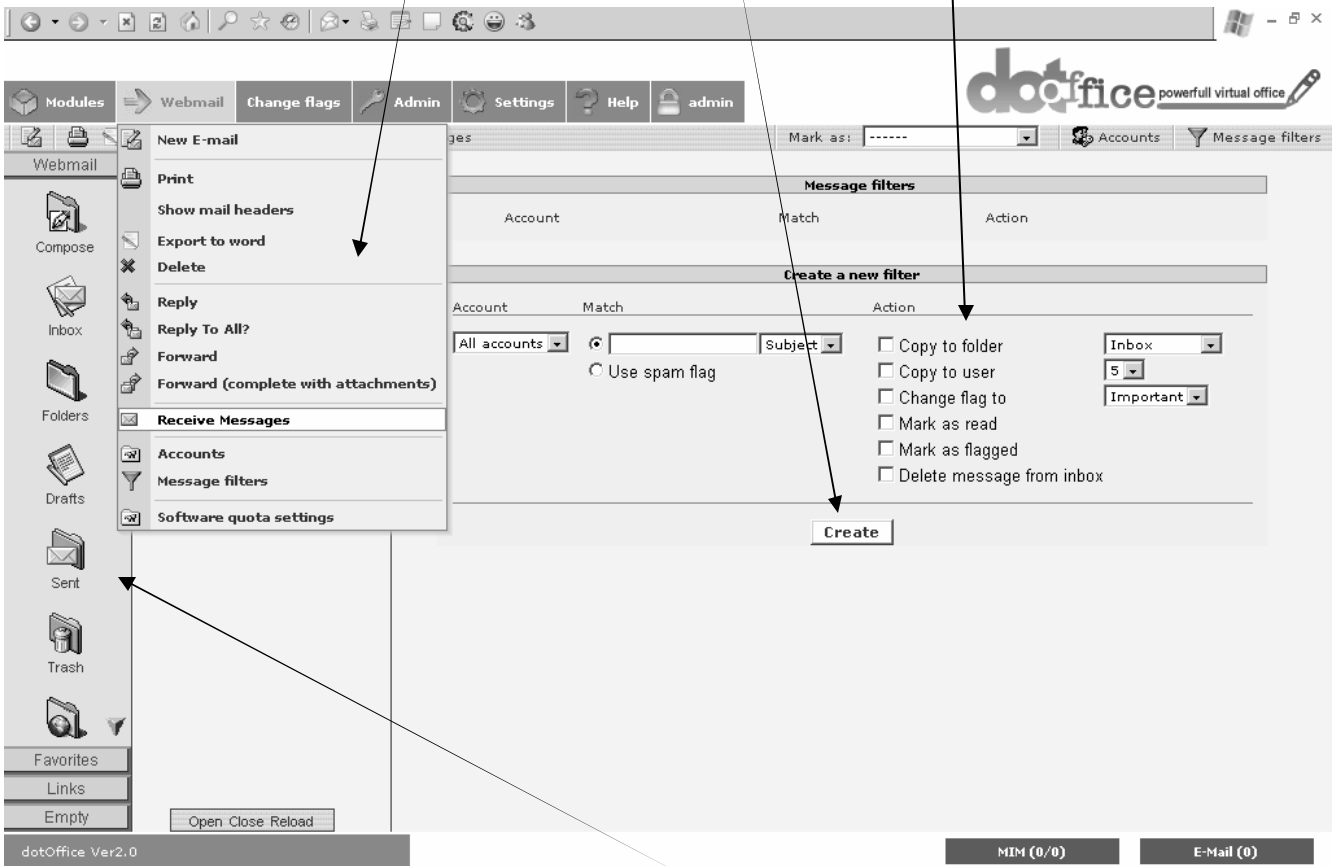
dotoffice powerfull virtual office

Modules | Webmail | Change flags | Admin | Settings | Help | admin

ges

Mark as: ------

Accounts | Message filters

Webmail

New E-mail
Print
Show mail headers
Export to word
Delete
Reply
Reply To All?
Forward
Forward (complete with attachments)
Receive Messages
Accounts
Message filters
Software quota settings

Compose
Inbox
Folders
Drafts
Sent
Trash

Favorites
Links
Empty

Open Close Reload

Message filters

| Account | Match | Action |
|---|---|---|

Create a new filter

| Account | Match | Action | |
|---|---|---|---|
| All accounts | Subject | Copy to folder | Inbox |
| | Use spam flag | Copy to user | 5 |
| | | Change flag to | Important |
| | | Mark as read | |
| | | Mark as flagged | |
| | | Delete message from inbox | |

Create

dotOffice Ver2.0

MIM (0/0)

E-Mail (0)